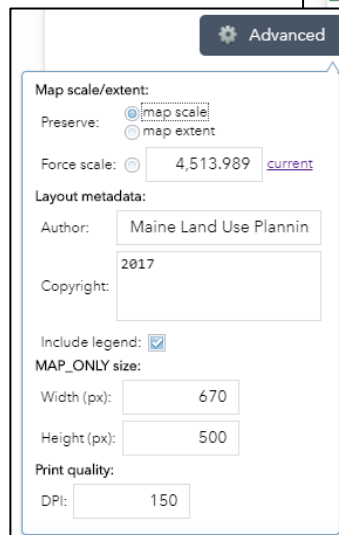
Advanced

Map scale/extent:

Preserve: map scale
map extent

Force scale: 4,513.989 current

Layout metadata:

Author: Maine Land Use Plannin

Copyright: 2017

Include legend:

MAP_ONLY size:

Width (px): 670

Height (px): 500

Print quality:

DPI: 150